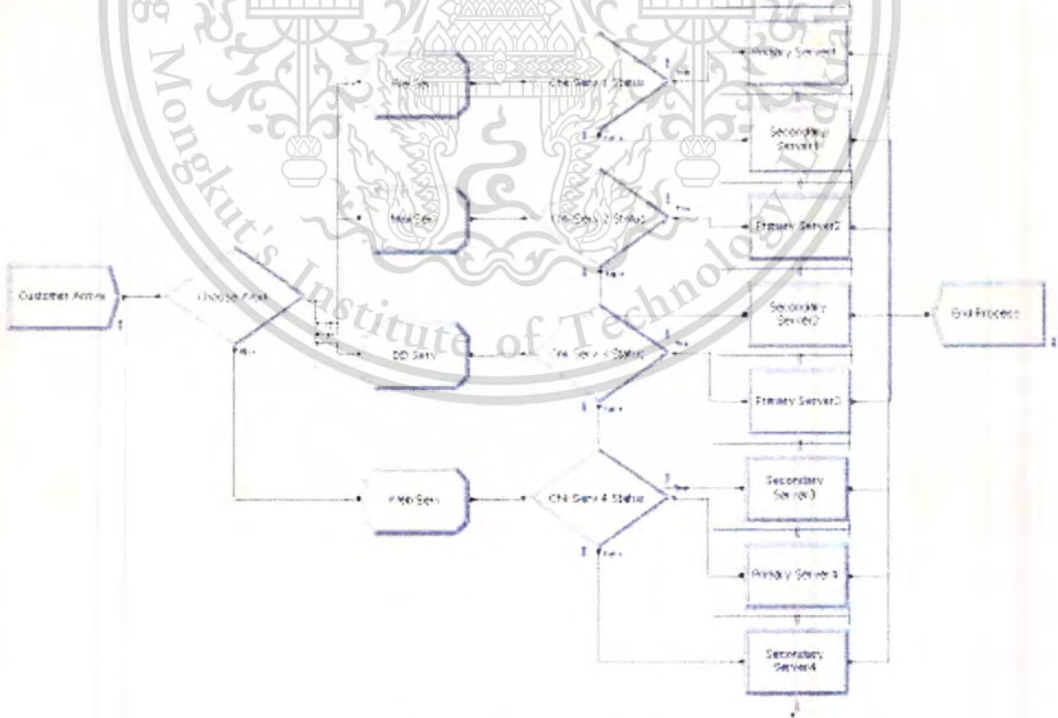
Mongkut's Institute of Technology

Customer Arrive

Choose Path

File Serv

Chk Serv 1 Status

Primary Server1

Secondary Server1

Mail Serv

Chk Serv 2 Status

Primary Server2

Secondary Server2

DB Serv

Chk Serv 3 Status

Primary Server3

End Process

Web Serv

Chk Serv 4 Status

Secondary Server3

Primary Server 4

Secondary Server4

True

False

True

False

True

False

True

False